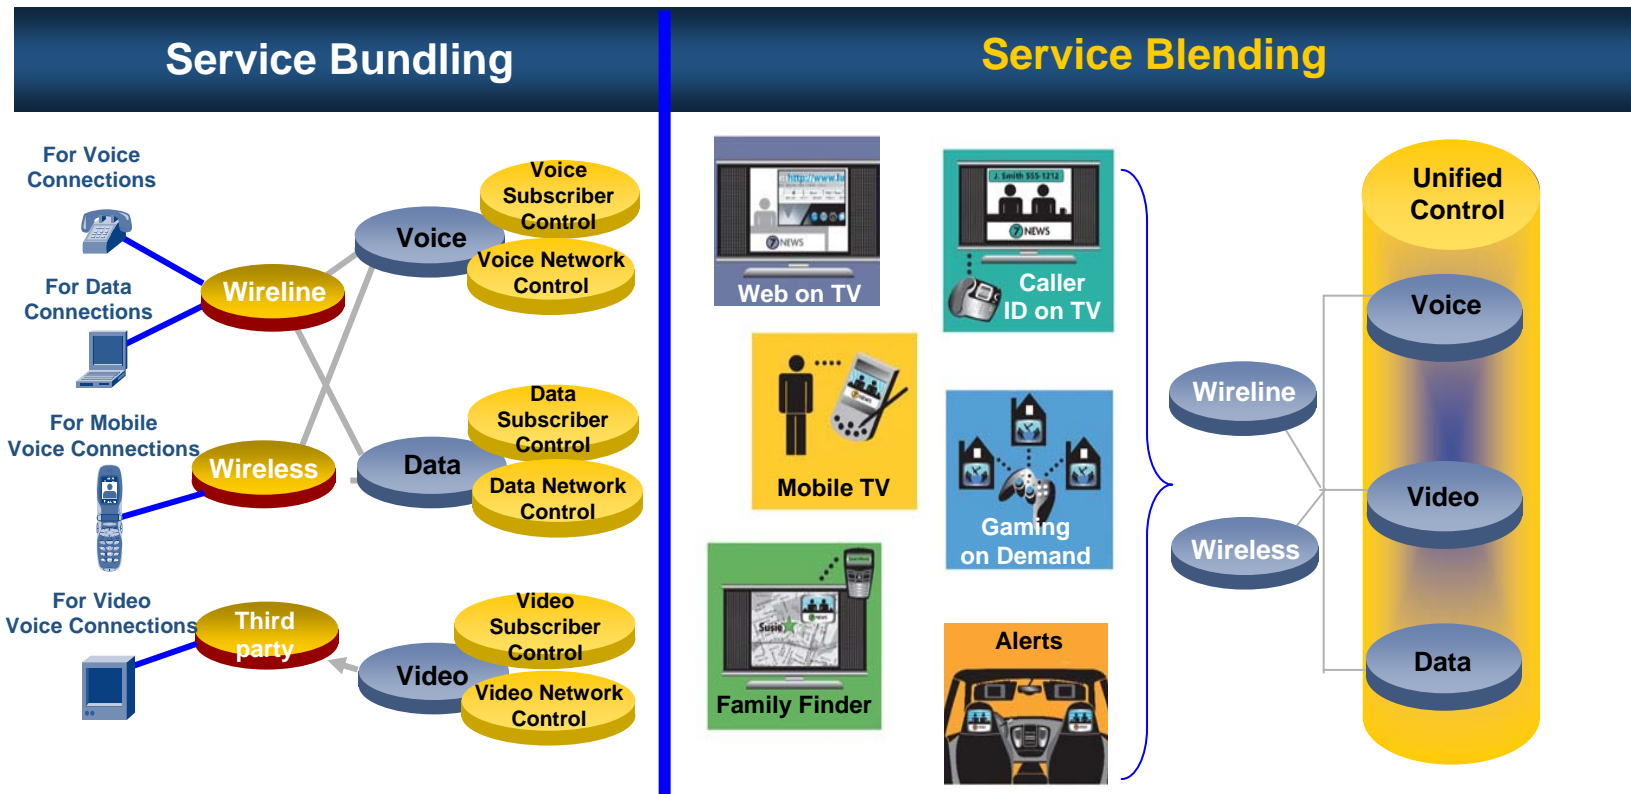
Service Bundling

Service Blending

For Voice Connections

For Data Connections

For Mobile Voice Connections

For Video Voice Connections

Wireline

Wireless

Third party

Voice

Data

Video

Voice Subscriber Control

Voice Network Control

Data Subscriber Control

Data Network Control

Video Subscriber Control

Video Network Control

http://www.

NEWS

Web on TV

J. Smith 555-1212

NEWS

Caller ID on TV

Mobile TV

Gaming on Demand

Susie

Family Finder

Alerts

Wireline

Wireless

Unified Control

Voice

Video

Data